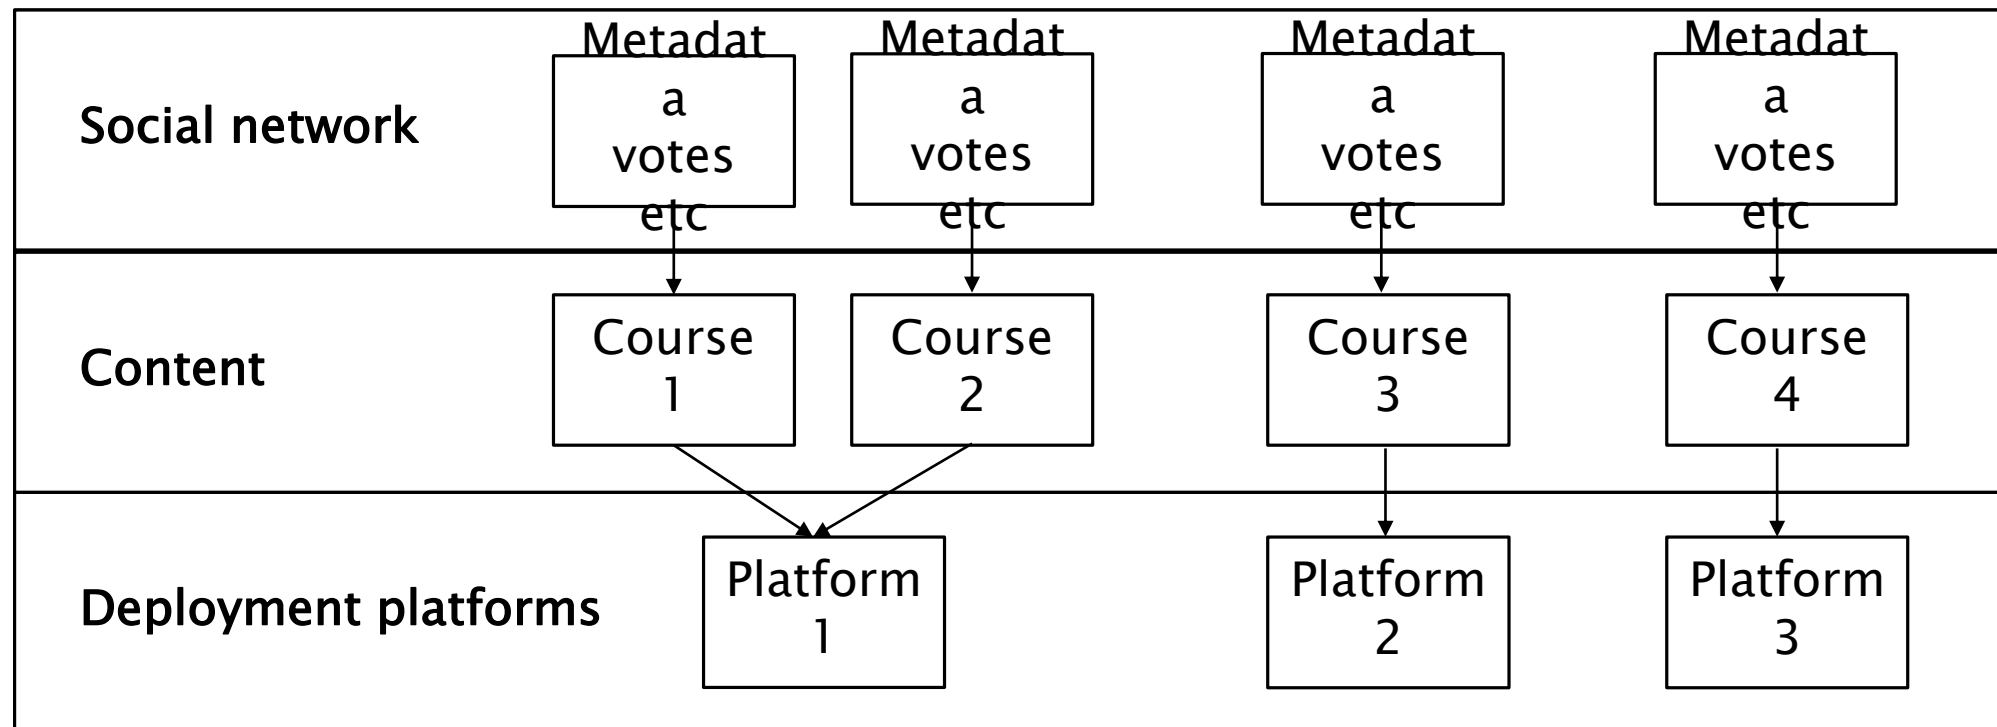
Social network

Metadata votes etc

Metadata votes etc

Metadata votes etc

Metadata votes etc

Content

Course 1

Course 2

Course 3

Course 4

Deployment platforms

Platform 1

Platform 2

Platform 3